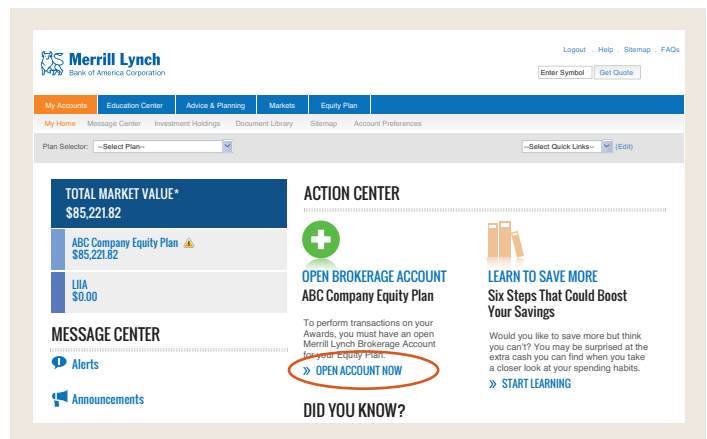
Merrill Lynch
Bank of America Corporation

Logout . Help . Sitemap . FAQs

Enter Symbol Get Quote

My Accounts Education Center Advice & Planning Markets Equity Plan

My Home Message Center Investment Holdings Document Library Sitemap Account Preferences

Plan Selector: --Select Plan--

--Select Quick Links-- (Edit)

TOTAL MARKET VALUE*
$85,221.82

ABC Company Equity Plan
$85,221.82

LIIA
$0.00

MESSAGE CENTER

Alerts

Announcements

ACTION CENTER

OPEN BROKERAGE ACCOUNT
ABC Company Equity Plan

To perform transactions on your Awards, you must have an open Merrill Lynch Brokerage Account for your Equity Plan.

» OPEN ACCOUNT NOW

LEARN TO SAVE MORE
Six Steps That Could Boost Your Savings

Would you like to save more but think you can't? You may be surprised at the extra cash you can find when you take a closer look at your spending habits.

» START LEARNING

DID YOU KNOW?